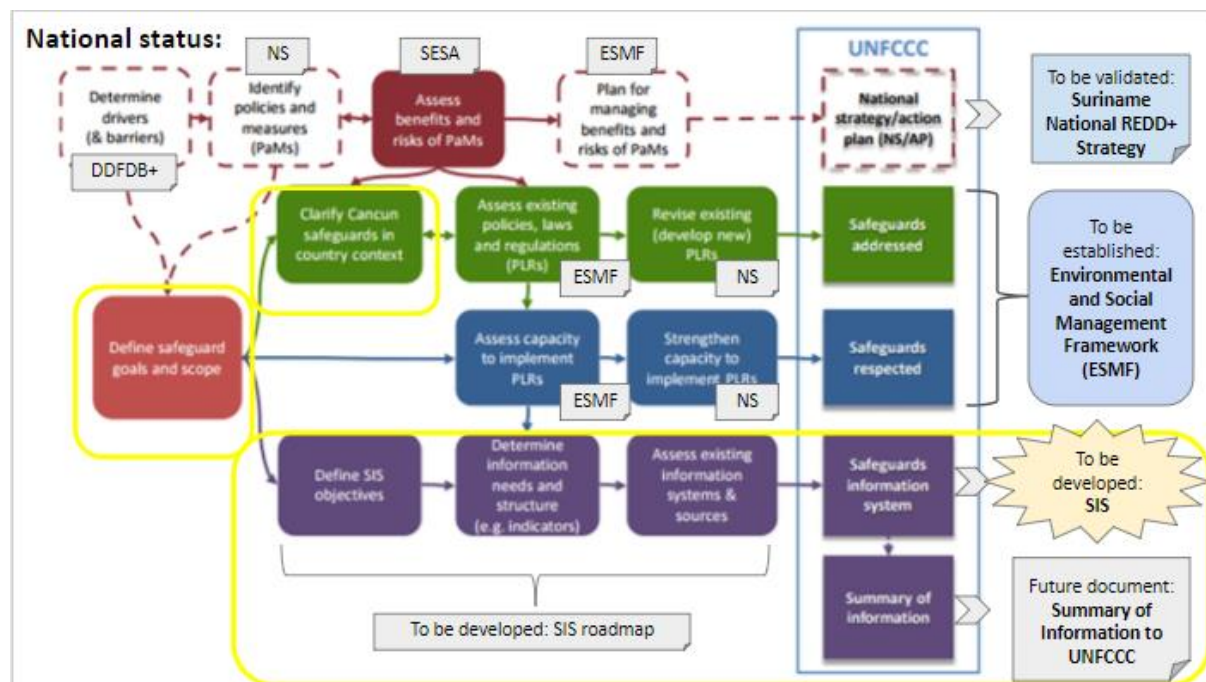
National status:

NS

SESA

ESMF

UNFCCC

Determine drivers (& barriers)

Identify policies and measures (PaMs)

Assess benefits and risks of PaMs

Plan for managing benefits and risks of PaMs

National strategy/action plan (NS/AP)

To be validated: Suriname National REDD+ Strategy

DDFDB+

Clarify Cancun safeguards in country context

Assess existing policies, laws and regulations (PLRs)

ESMF

Revise existing (develop new) PLRs

NS

Safeguards addressed

To be established: Environmental and Social Management Framework (ESMF)

Define safeguard goals and scope

Assess capacity to implement PLRs

ESMF

Strengthen capacity to implement PLRs

NS

Safeguards respected

Define SIS objectives

Determine information needs and structure (e.g. indicators)

Assess existing information systems & sources

Safeguards information system

To be developed: SIS

Summary of information

Future document: Summary of Information to UNFCCC

To be developed: SIS roadmap